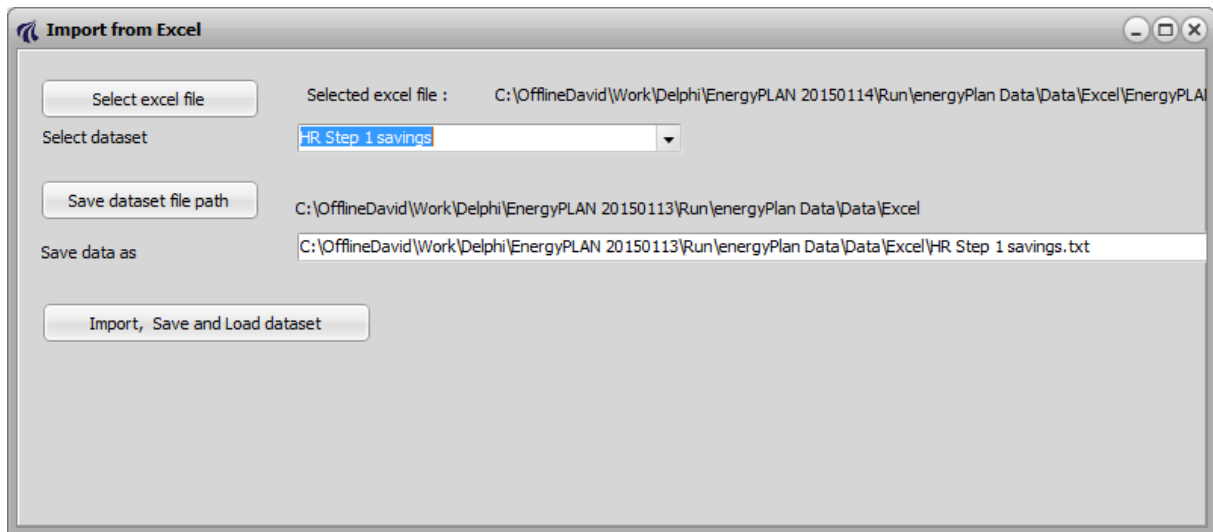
Import from Excel

Select excel file

Selected excel file : C:\OfflineDavid\Work\Delphi\EnergyPLAN 20150114\Run\energyPlan Data\Data\Excel\EnergyPLA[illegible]

Select dataset

HR Step 1 savings

Save dataset file path

C:\OfflineDavid\Work\Delphi\EnergyPLAN 20150113\Run\energyPlan Data\Data\Excel

Save data as

C:\OfflineDavid\Work\Delphi\EnergyPLAN 20150113\Run\energyPlan Data\Data\Excel\HR Step 1 savings.txt

Import, Save and Load dataset